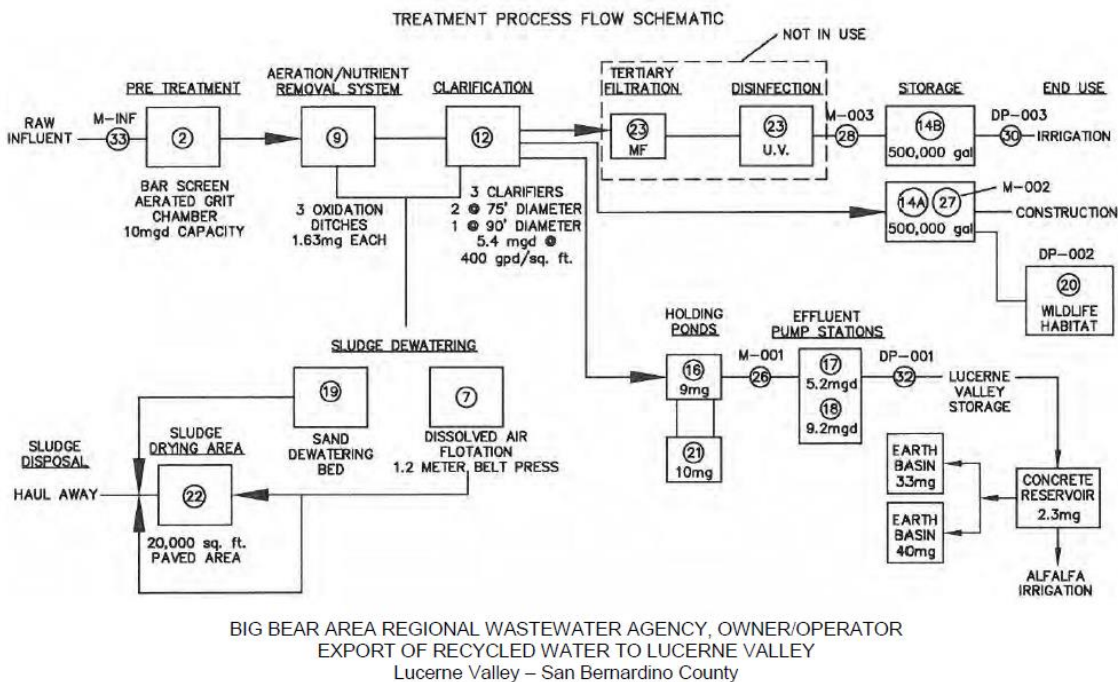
TREATMENT PROCESS FLOW SCHEMATIC

NOT IN USE

PRE TREATMENT

AERATION/NUTRIENT REMOVAL SYSTEM

CLARIFICATION

TERTIARY FILTRATION

DISINFECTION

STORAGE

END USE

RAW INFLUENT

M-INF

33

2

9

12

23 MF

23 U.V.

M-003

28

14B 500,000 gal

DP-003

30

IRRIGATION

BAR SCREEN AERATED GRIT CHAMBER 10mgd CAPACITY

3 OXIDATION DITCHES 1.63mg EACH

3 CLARIFIERS 2 @ 75' DIAMETER 1 @ 90' DIAMETER 5.4 mgd @ 400 gpd/sq. ft.

14A

27

M-002

CONSTRUCTION

500,000 gal

DP-002

20 WILDLIFE HABITAT

SLUDGE DEWATERING

HOLDING PONDS

EFFLUENT PUMP STATIONS

16 9mg

M-001

26

17 5.2mgd

18 9.2mgd

DP-001

32

LUCERNE VALLEY STORAGE

21 10mg

19 SAND DEWATERING BED

7 DISSOLVED AIR FLOTATION 1.2 METER BELT PRESS

SLUDGE DISPOSAL

SLUDGE DRYING AREA

HAUL AWAY

22

20,000 sq. ft. PAVED AREA

EARTH BASIN 33mg

EARTH BASIN 40mg

CONCRETE RESERVOIR 2.3mg

ALFALFA IRRIGATION

BIG BEAR AREA REGIONAL WASTEWATER AGENCY, OWNER/OPERATOR
EXPORT OF RECYCLED WATER TO LUCERNE VALLEY
Lucerne Valley – San Bernardino County